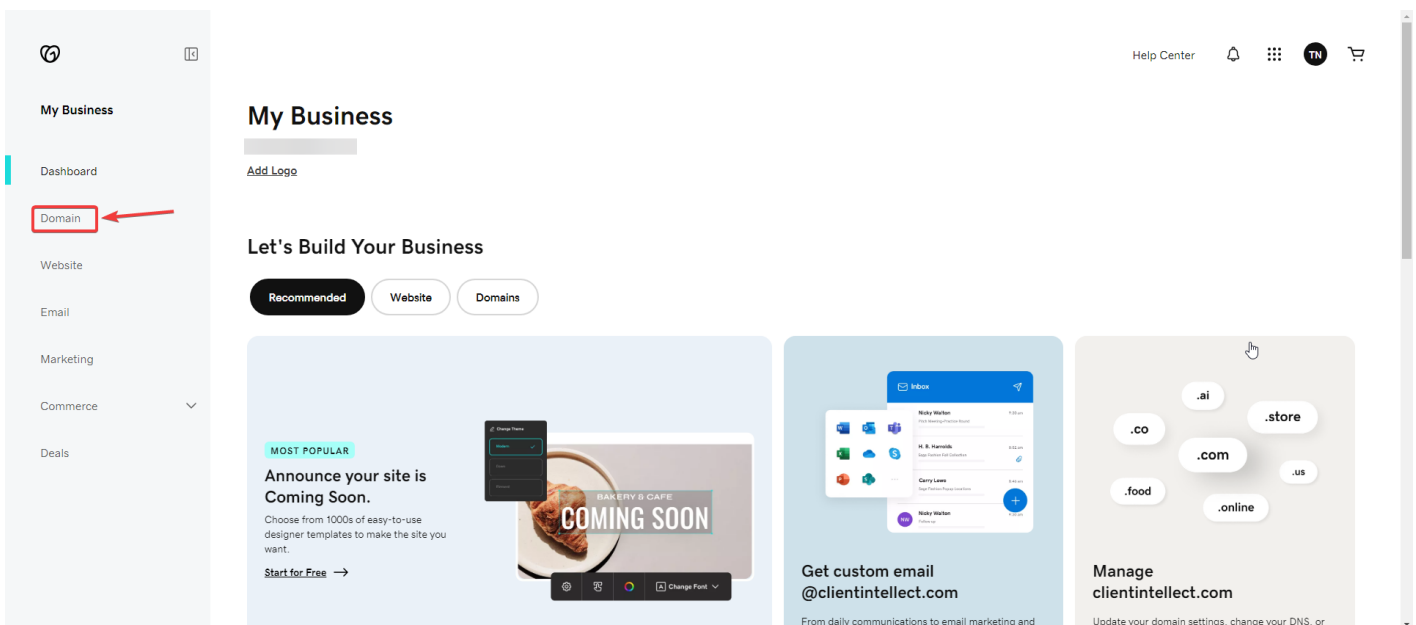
My Business

Dashboard

Domain

Website

Email

Marketing

Commerce

Deals

Help Center

TN

My Business

Add Logo

Let's Build Your Business

Recommended

Website

Domains

MOST POPULAR

Announce your site is Coming Soon.

Choose from 1000s of easy-to-use designer templates to make the site you want.

Start for Free

Change Theme

BAKERY & CAFE

COMING SOON

Change Font

Inbox

Nicky Walton

H. B. Harnolds

Carry Lews

Nicky Walton

Get custom email @clientintellect.com

From daily communications to email marketing and

.ai

.co

.store

.com

.us

.food

.online

Manage clientintellect.com

Update your domain settings, change your DNS, or